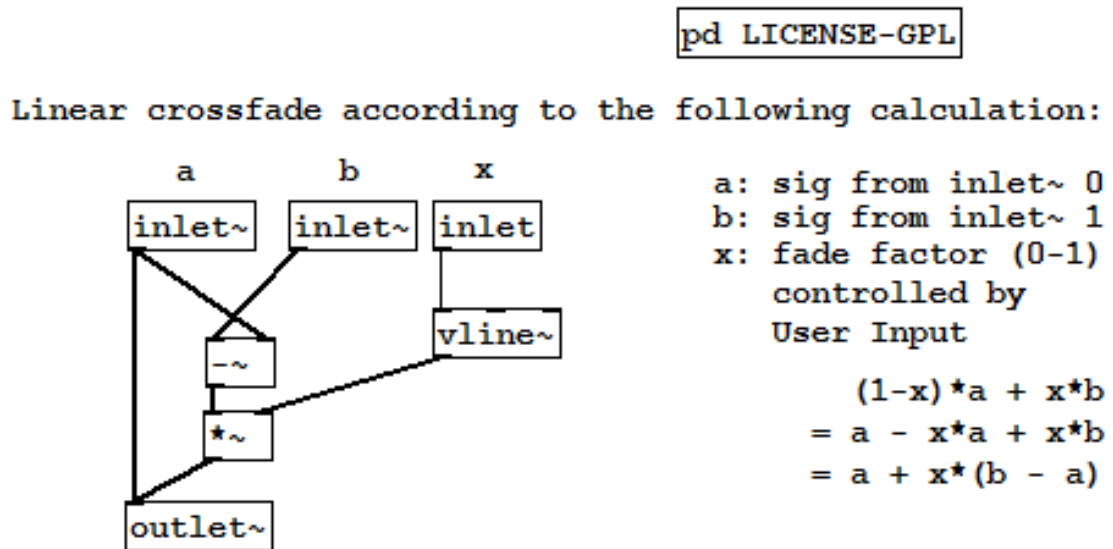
pd LICENSE-GPL

Linear crossfade according to the following calculation:

a b x

inlet~ inlet~ inlet

vline~

-~

*~

outlet~

a: sig from inlet~ 0
b: sig from inlet~ 1
x: fade factor (0-1) controlled by User Input

(1-x)*a + x*b
= a - x*a + x*b
= a + x*(b - a)